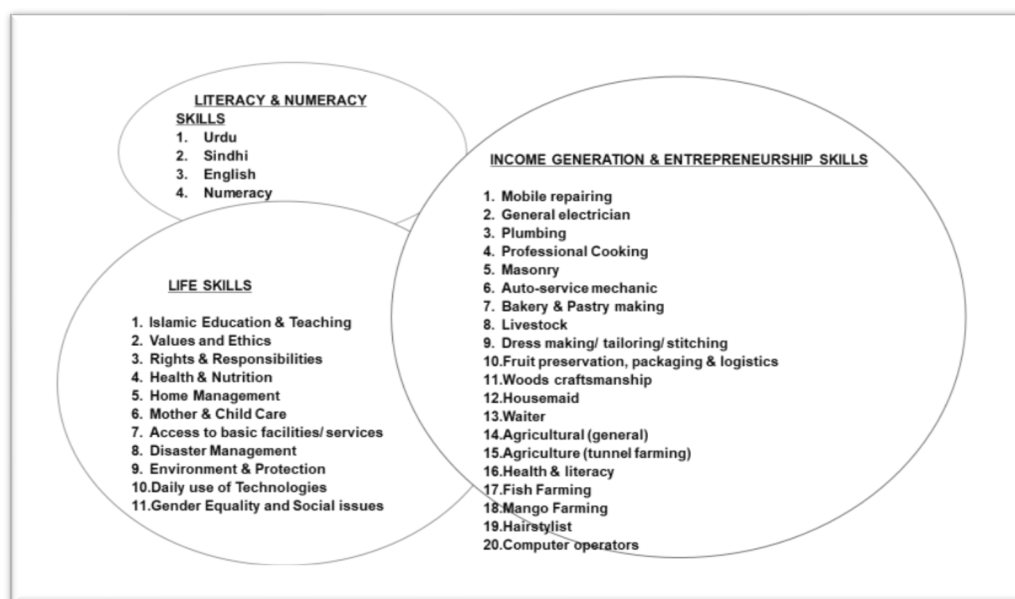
LITERACY & NUMERACY SKILLS
1. Urdu
2. Sindhi
3. English
4. Numeracy

INCOME GENERATION & ENTREPRENEURSHIP SKILLS

1. Mobile repairing
2. General electrician
3. Plumbing
4. Professional Cooking
5. Masonry
6. Auto-service mechanic
7. Bakery & Pastry making
8. Livestock
9. Dress making/ tailoring/ stitching
10.Fruit preservation, packaging & logistics
11.Woods craftsmanship
12.Housemaid
13.Waiter
14.Agricultural (general)
15.Agriculture (tunnel farming)
16.Health & literacy
17.Fish Farming
18.Mango Farming
19.Hairstylist
20.Computer operators

LIFE SKILLS

1. Islamic Education & Teaching
2. Values and Ethics
3. Rights & Responsibilities
4. Health & Nutrition
5. Home Management
6. Mother & Child Care
7. Access to basic facilities/ services
8. Disaster Management
9. Environment & Protection
10.Daily use of Technologies
11.Gender Equality and Social issues